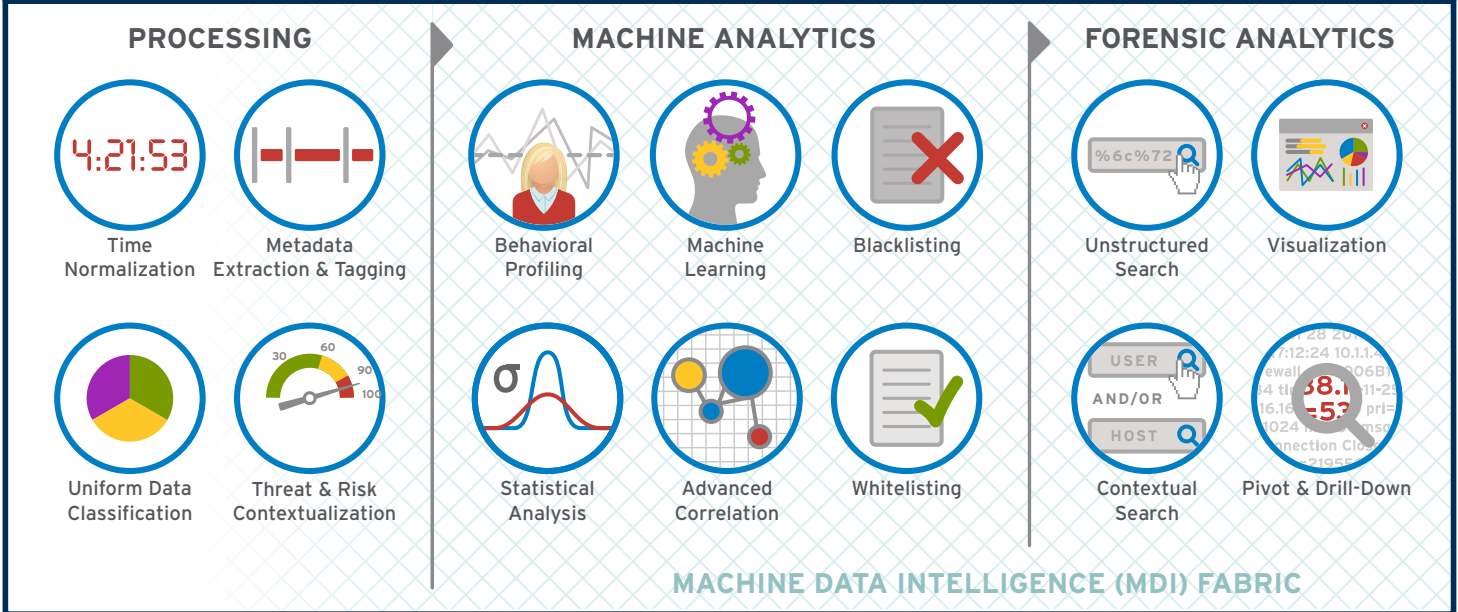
PROCESSING

4:21:53

Time Normalization

Metadata Extraction & Tagging

Uniform Data Classification

30 60 90 100

Threat & Risk Contextualization

MACHINE ANALYTICS

Behavioral Profiling

Machine Learning

Blacklisting

σ

Statistical Analysis

Advanced Correlation

Whitelisting

FORENSIC ANALYTICS

%6c%72

Unstructured Search

Visualization

USER

AND/OR

HOST

Contextual Search

Pivot & Drill-Down

MACHINE DATA INTELLIGENCE (MDI) FABRIC